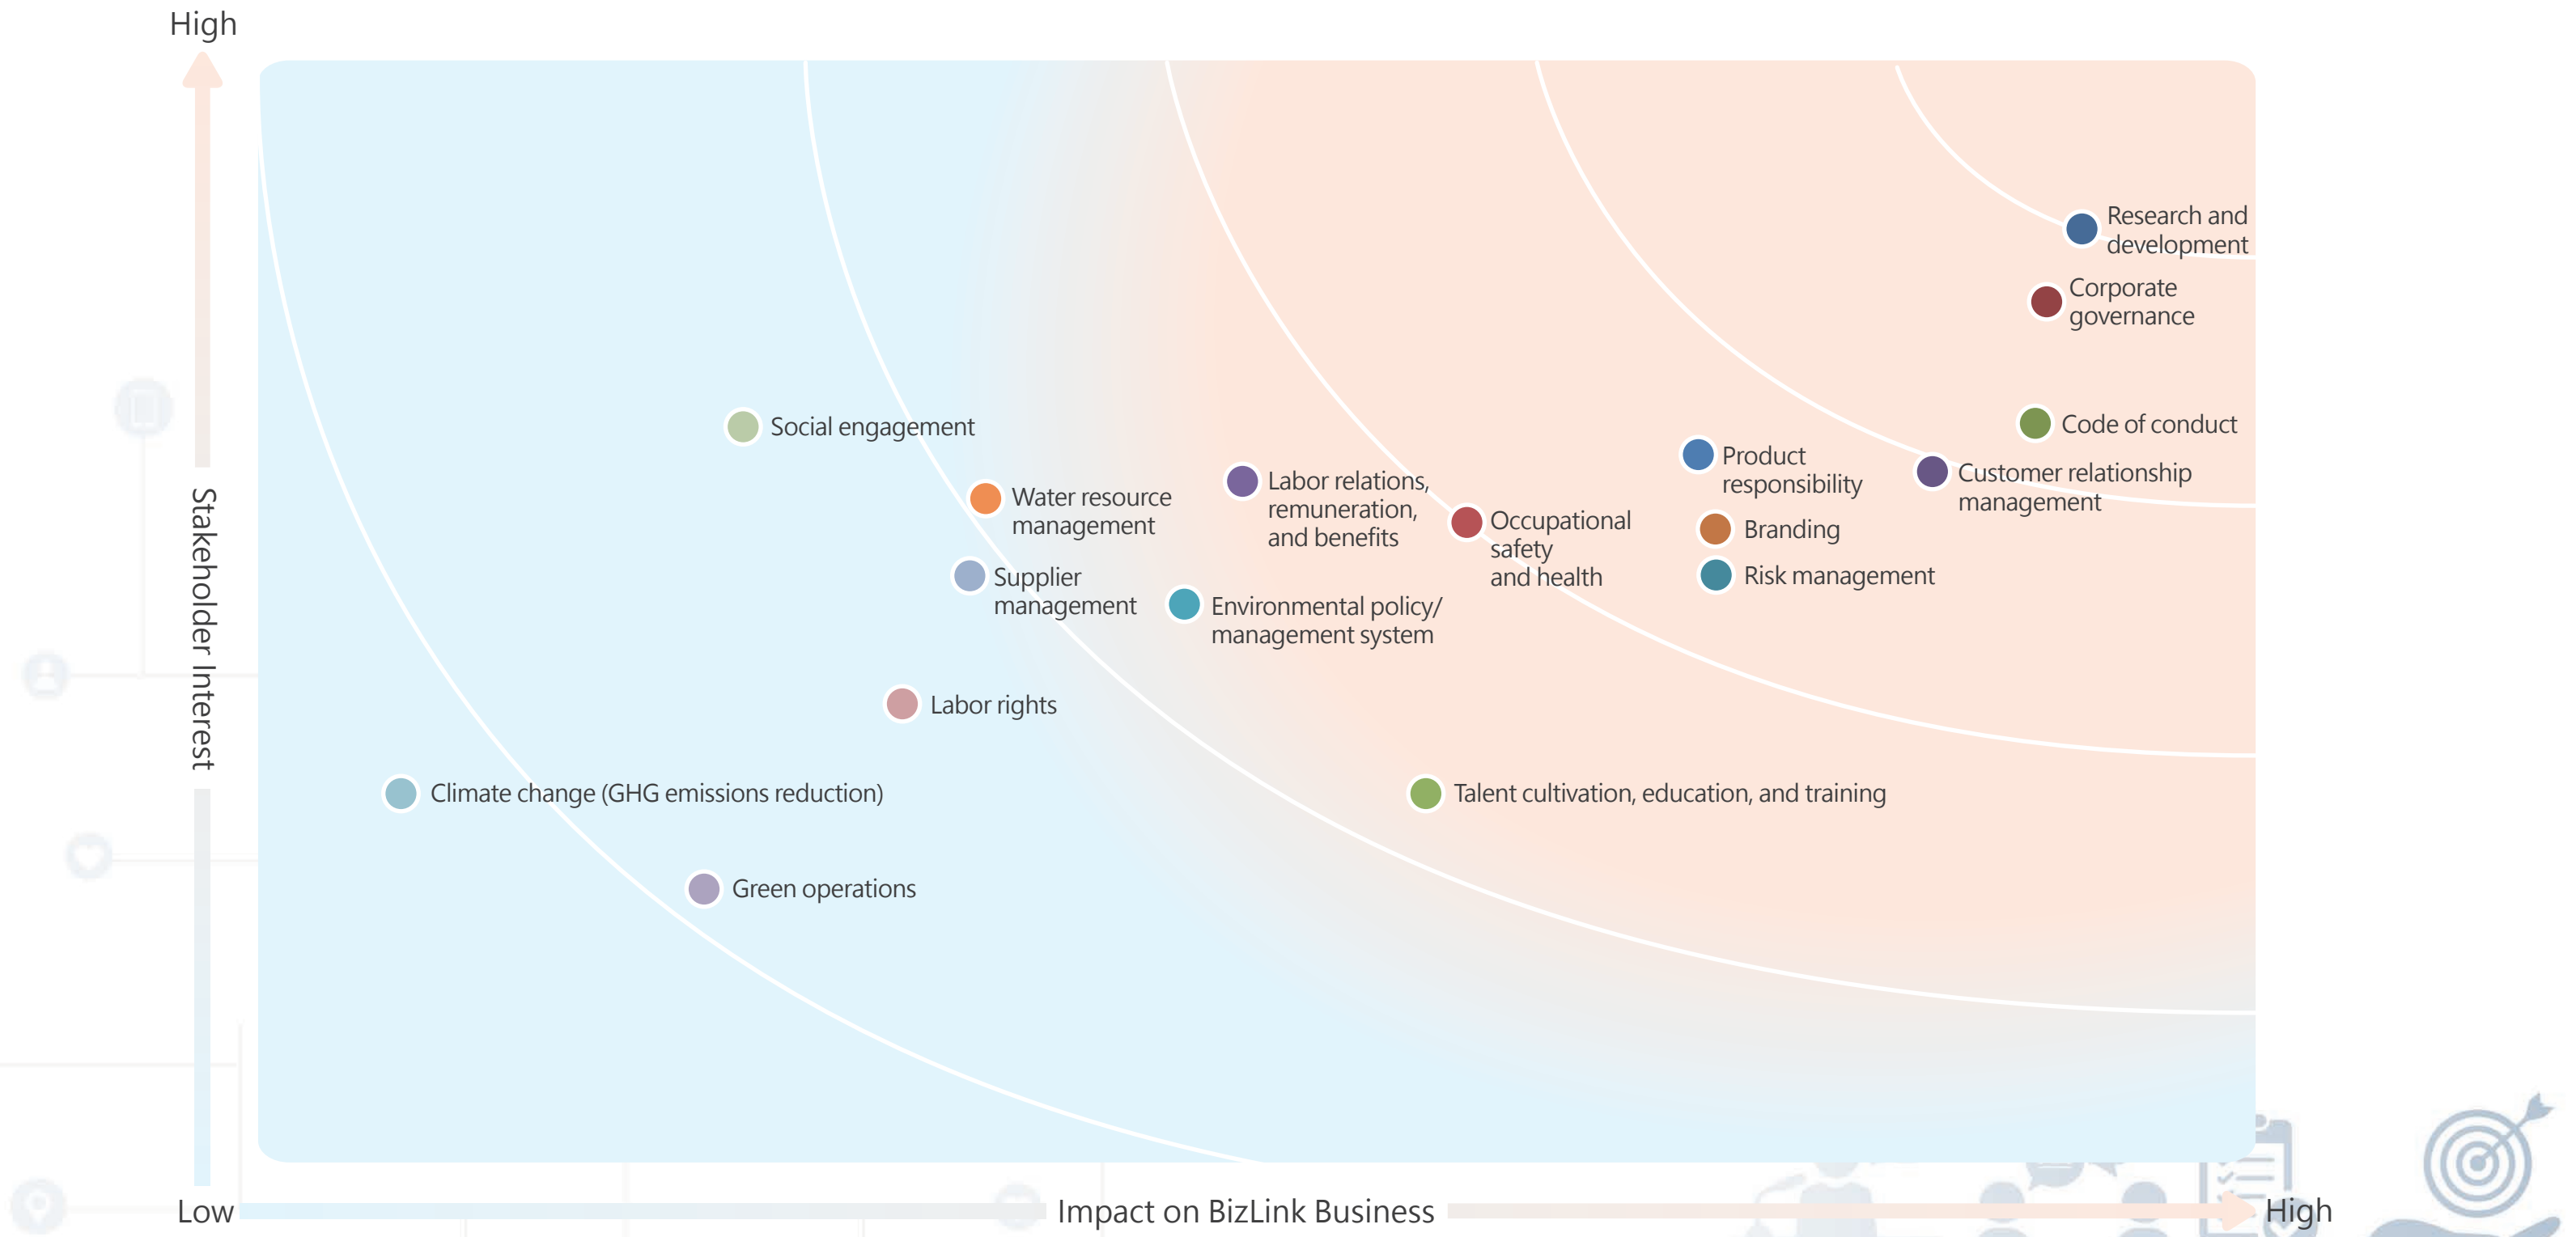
High

Stakeholder Interest

Research and development

Corporate governance

Code of conduct

Social engagement

Product responsibility

Customer relationship management

Water resource management

Labor relations, remuneration, and benefits

Occupational safety and health

Branding

Supplier management

Risk management

Environmental policy/ management system

Labor rights

Climate change (GHG emissions reduction)

Talent cultivation, education, and training

Green operations

Low

Impact on BizLink Business

High